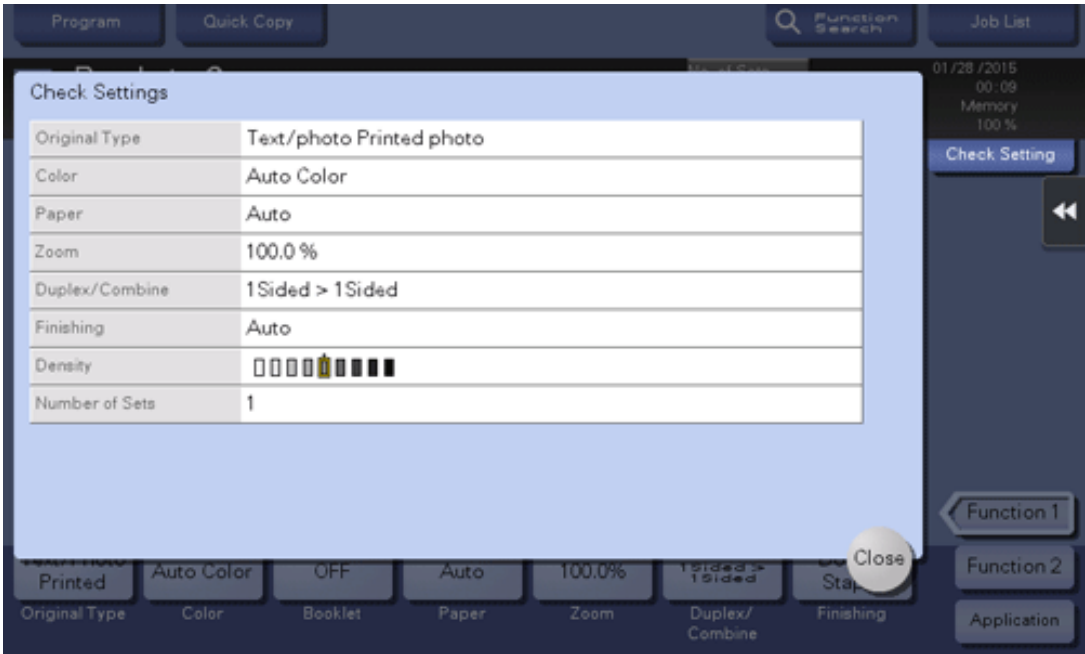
Program
Quick Copy
Function Search
Job List

01/28/2015
00:09
Memory
100 %

Check Setting

Check Settings

| Original Type | Text/photo Printed photo |
|---|---|
| Color | Auto Color |
| Paper | Auto |
| Zoom | 100.0 % |
| Duplex/Combine | 1Sided > 1Sided |
| Finishing | Auto |
| Density | |
| Number of Sets | 1 |

Close

Function 1
Function 2
Application

Printed
Original Type
Auto Color
Color
OFF
Booklet
Auto
Paper
100.0%
Zoom
1Sided > 1Sided
Duplex/ Combine
Sta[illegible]
Finishing